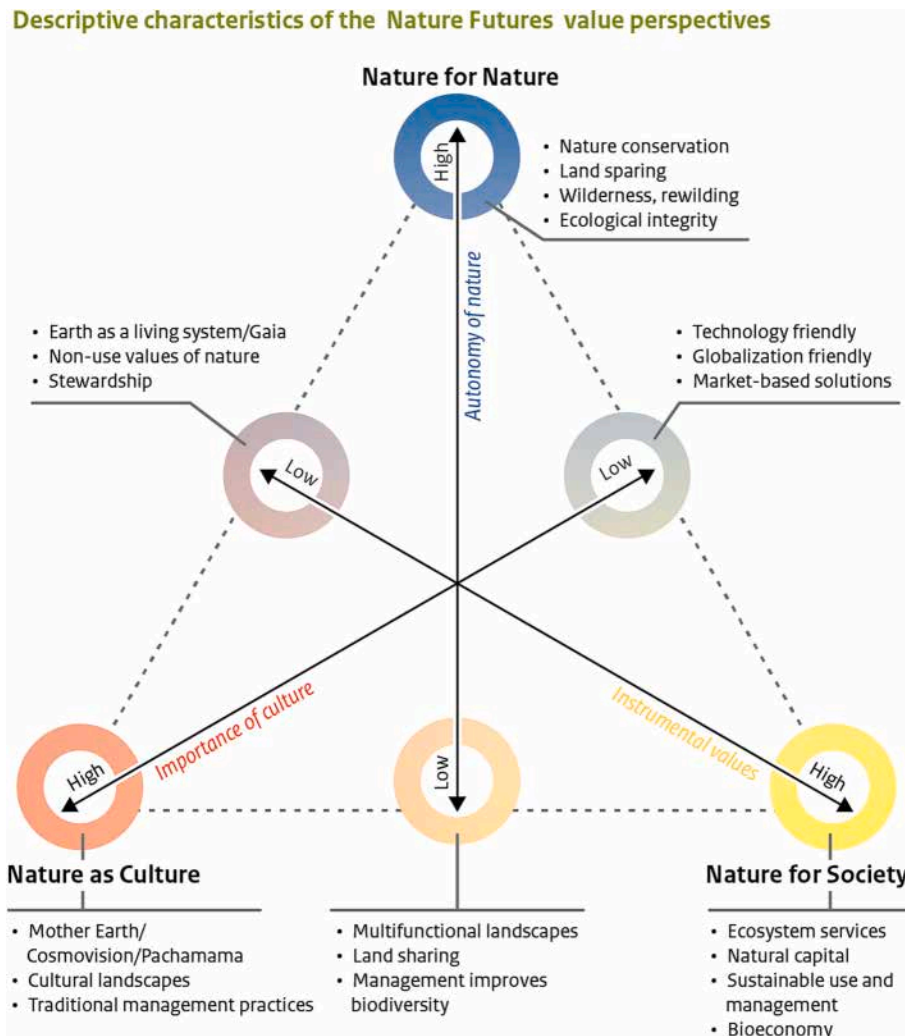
Descriptive characteristics of the Nature Futures value perspectives

Nature for Nature

High

• Nature conservation
• Land sparing
• Wilderness, rewilding
• Ecological integrity

Autonomy of nature

• Earth as a living system/Gaia
• Non-use values of nature
• Stewardship

• Technology friendly
• Globalization friendly
• Market-based solutions

Low

Low

Importance of culture

Instrumental values

High

Low

High

Nature as Culture

Nature for Society

• Mother Earth/ Cosmovision/Pachamama
• Cultural landscapes
• Traditional management practices

• Multifunctional landscapes
• Land sharing
• Management improves biodiversity

• Ecosystem services
• Natural capital
• Sustainable use and management
• Bioeconomy